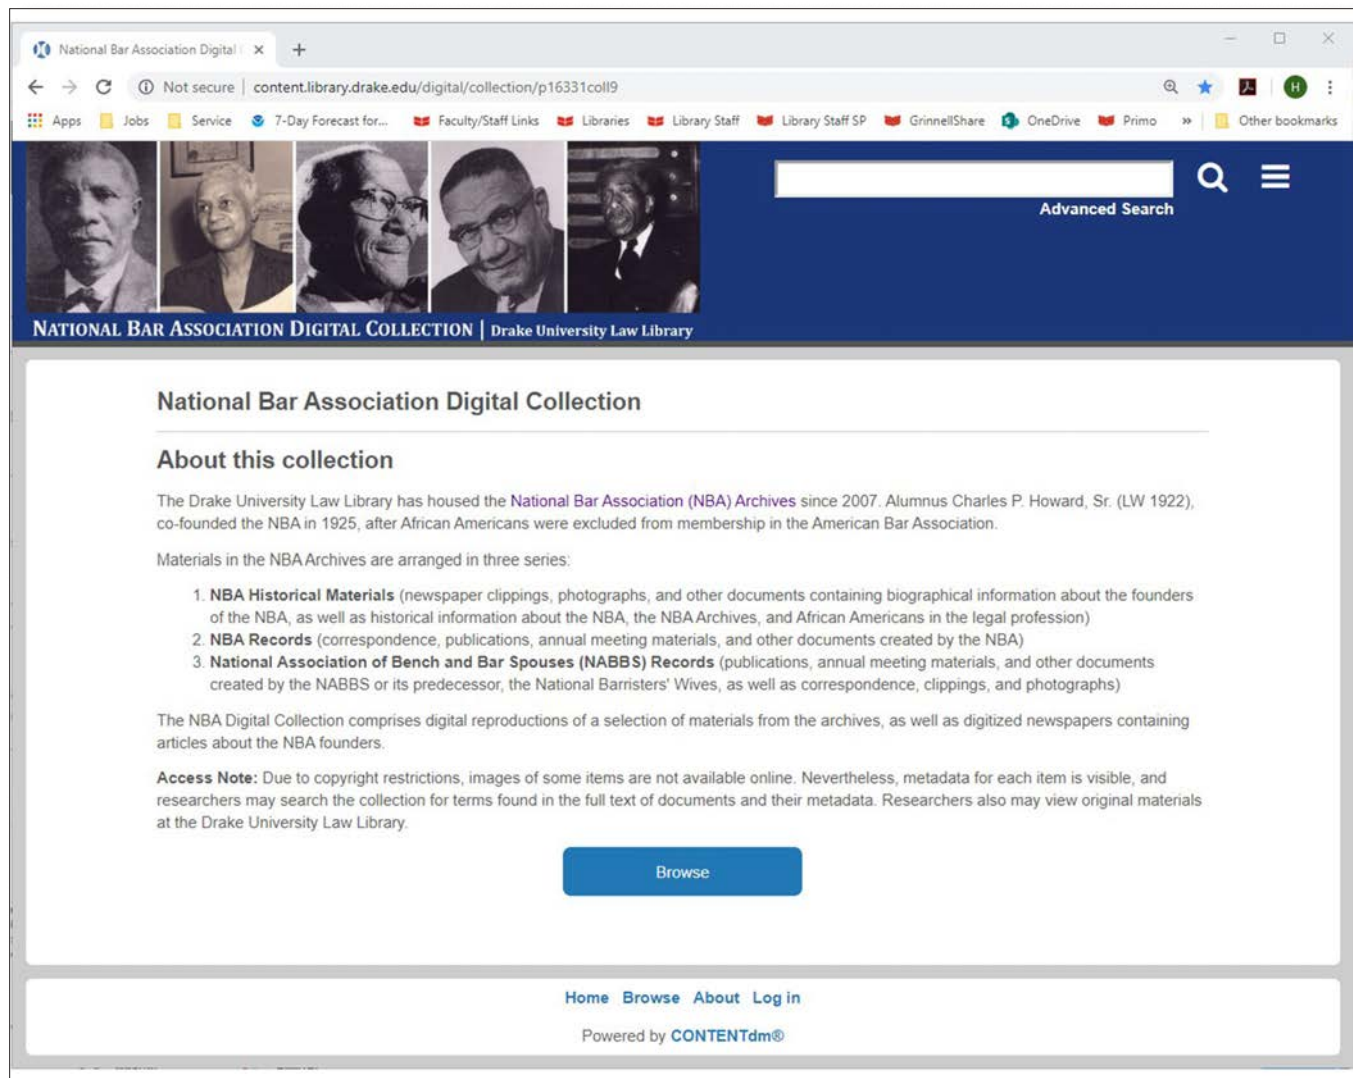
National Bar Association Digital ( ×

Not secure | content.library.drake.edu/digital/collection/p16331coll9

Apps Jobs Service 7-Day Forecast for... Faculty/Staff Links Libraries Library Staff Library Staff SP GrinnellShare OneDrive Primo » Other bookmarks

Advanced Search

NATIONAL BAR ASSOCIATION DIGITAL COLLECTION | Drake University Law Library

National Bar Association Digital Collection

About this collection

The Drake University Law Library has housed the National Bar Association (NBA) Archives since 2007. Alumnus Charles P. Howard, Sr. (LW 1922), co-founded the NBA in 1925, after African Americans were excluded from membership in the American Bar Association.

Materials in the NBA Archives are arranged in three series:

1. NBA Historical Materials (newspaper clippings, photographs, and other documents containing biographical information about the founders of the NBA, as well as historical information about the NBA, the NBA Archives, and African Americans in the legal profession)
2. NBA Records (correspondence, publications, annual meeting materials, and other documents created by the NBA)
3. National Association of Bench and Bar Spouses (NABBS) Records (publications, annual meeting materials, and other documents created by the NABBS or its predecessor, the National Barristers' Wives, as well as correspondence, clippings, and photographs)

The NBA Digital Collection comprises digital reproductions of a selection of materials from the archives, as well as digitized newspapers containing articles about the NBA founders.

Access Note: Due to copyright restrictions, images of some items are not available online. Nevertheless, metadata for each item is visible, and researchers may search the collection for terms found in the full text of documents and their metadata. Researchers also may view original materials at the Drake University Law Library.

Browse

Home Browse About Log in

Powered by CONTENTdm®